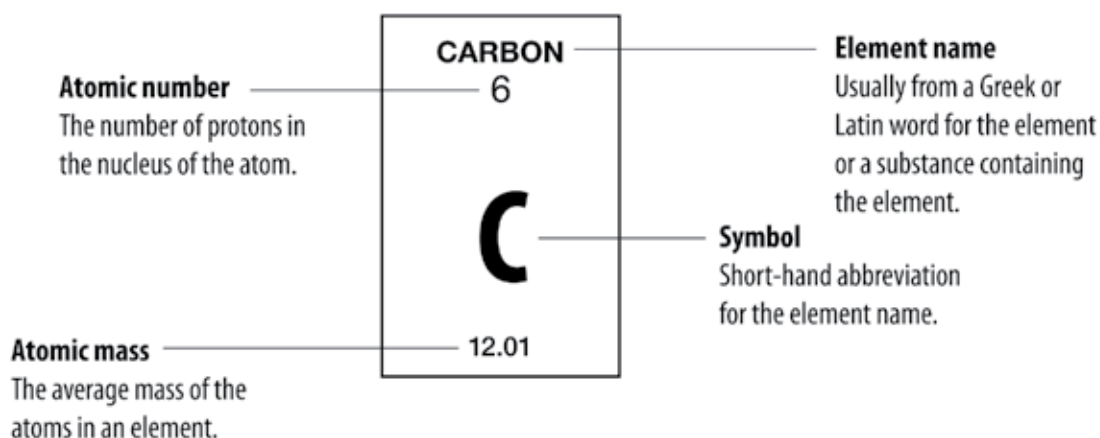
CARBON
6
C
12.01

Element name
Usually from a Greek or Latin word for the element or a substance containing the element.

Atomic number
The number of protons in the nucleus of the atom.

Symbol
Short-hand abbreviation for the element name.

Atomic mass
The average mass of the atoms in an element.